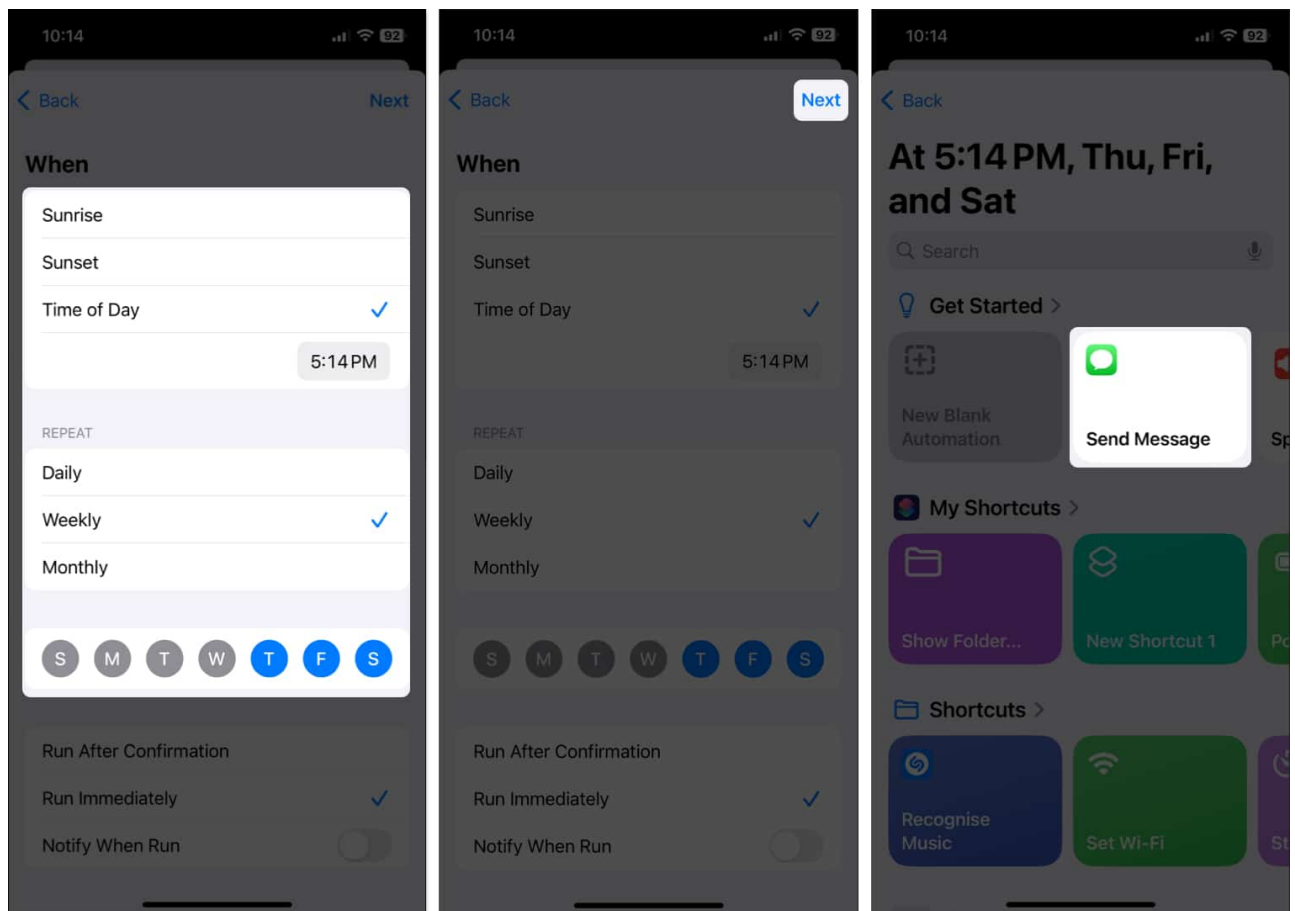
10:14

92

Back

Next

When

Sunrise

Sunset

Time of Day

5:14 PM

REPEAT

Daily

Weekly

Monthly

S M T W T F S

Run After Confirmation

Run Immediately

Notify When Run

10:14

92

Back

Next

When

Sunrise

Sunset

Time of Day

5:14 PM

REPEAT

Daily

Weekly

Monthly

S M T W T F S

Run After Confirmation

Run Immediately

Notify When Run

10:14

92

Back

At 5:14 PM, Thu, Fri, and Sat

Search

Get Started

New Blank Automation

Send Message

Sp

My Shortcuts

Show Folder...

New Shortcut 1

Po

Shortcuts

Recognise Music

Set Wi-Fi

St